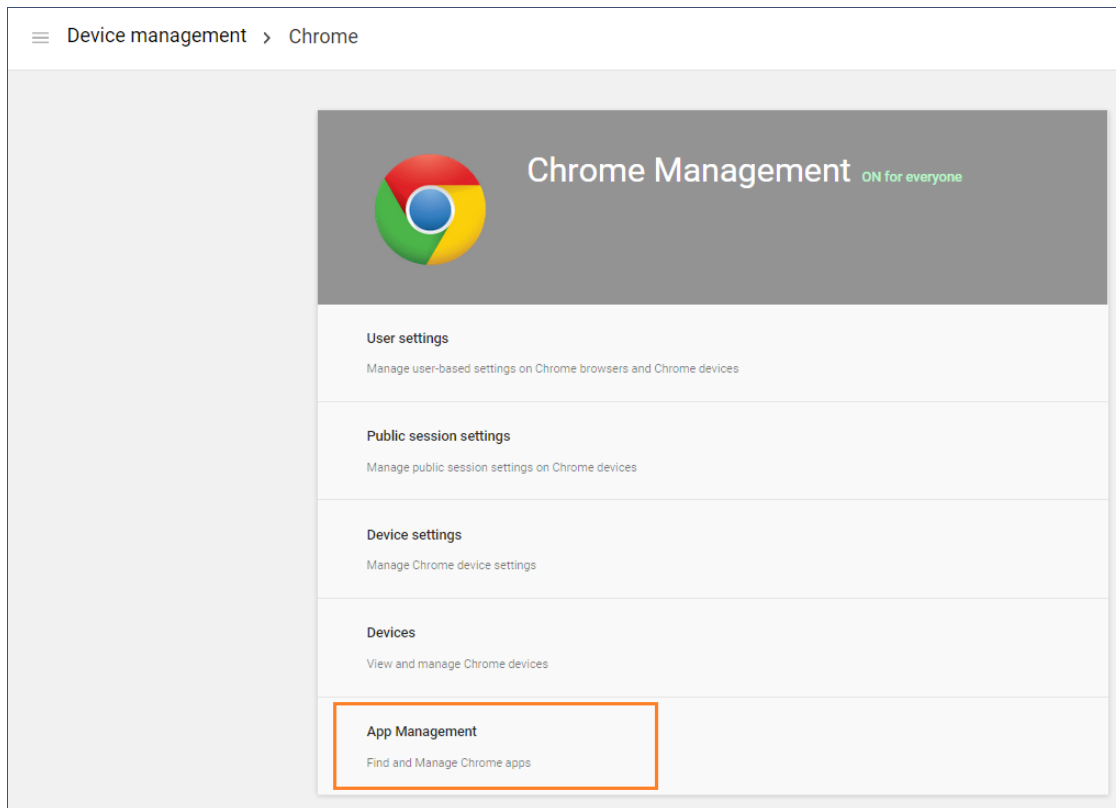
Device management > Chrome

Chrome Management ON for everyone

User settings

Manage user-based settings on Chrome browsers and Chrome devices

Public session settings

Manage public session settings on Chrome devices

Device settings

Manage Chrome device settings

Devices

View and manage Chrome devices

App Management

Find and Manage Chrome apps